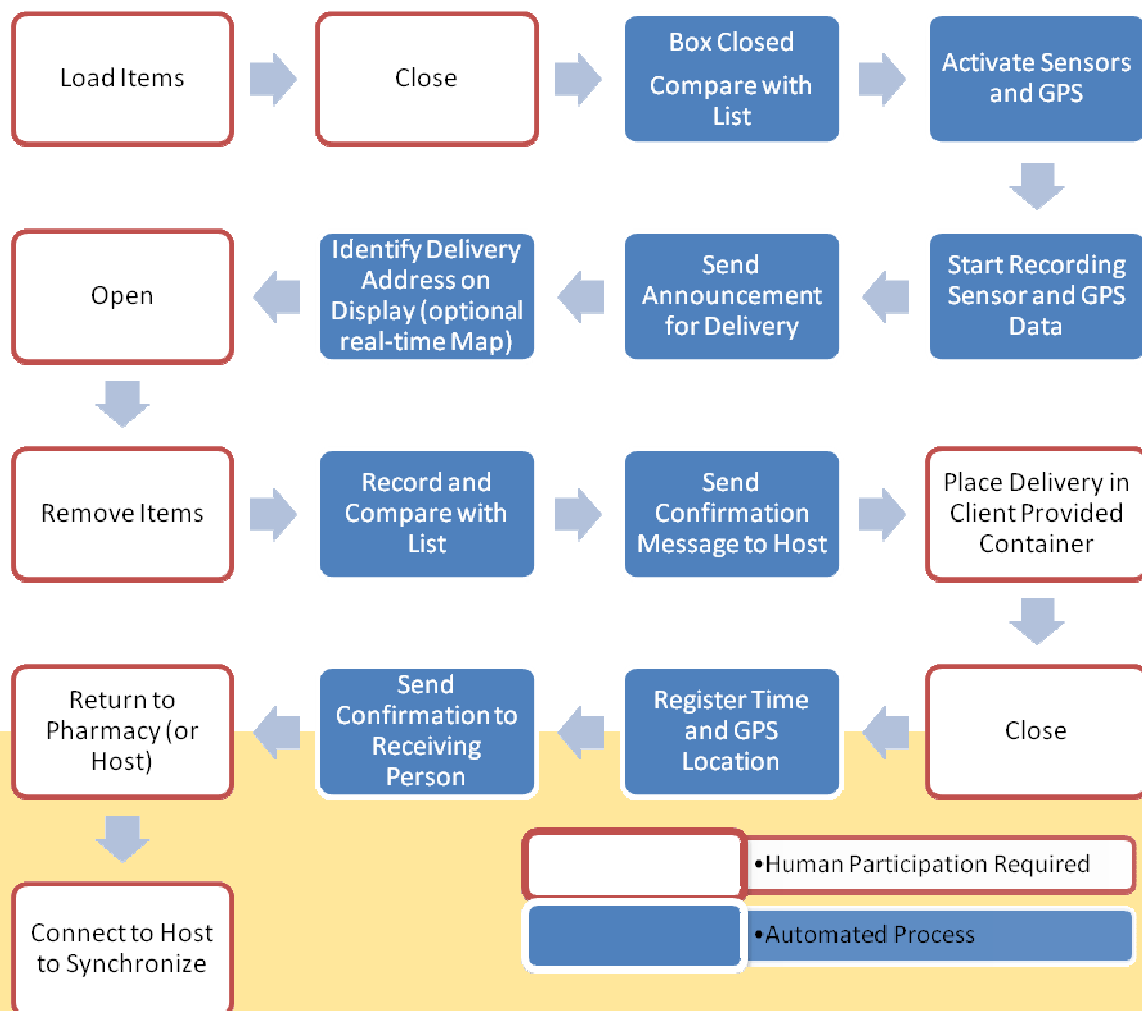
Load Items

Close

Box Closed
Compare with List

Activate Sensors and GPS

Start Recording Sensor and GPS Data

Send Announcement for Delivery

Identify Delivery Address on Display (optional real-time Map)

Open

Remove Items

Record and Compare with List

Send Confirmation Message to Host

Place Delivery in Client Provided Container

Close

Register Time and GPS Location

Send Confirmation to Receiving Person

Return to Pharmacy (or Host)

Connect to Host to Synchronize

•Human Participation Required

•Automated Process